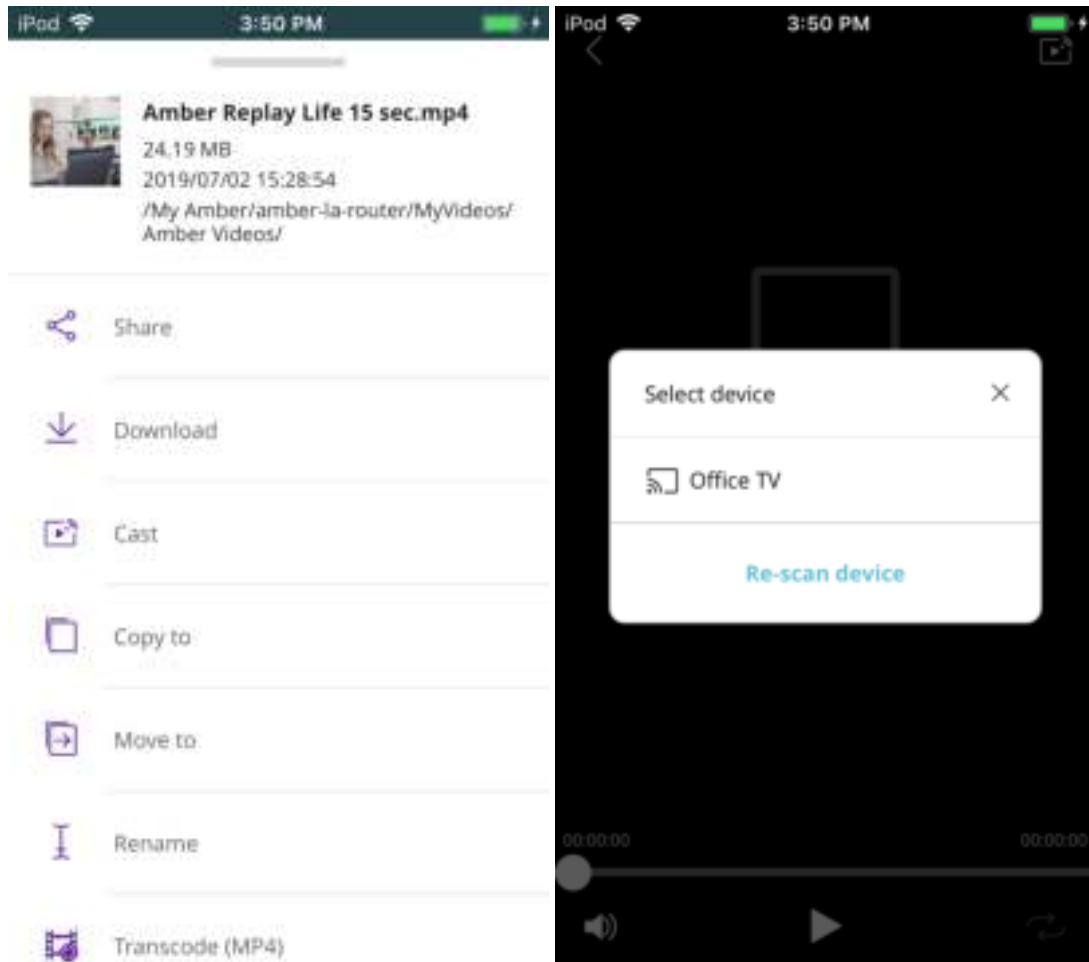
iPod 3:50 PM

Amber Replay Life 15 sec.mp4
24.19 MB
2019/07/02 15:28:54
/My Amber/amber-la-router/MyVideos/Amber Videos/

Share

Download

Cast

Copy to

Move to

Rename

Transcode (MP4)

iPod 3:50 PM

Select device

Office TV

Re-scan device

00:00:00

00:00:00